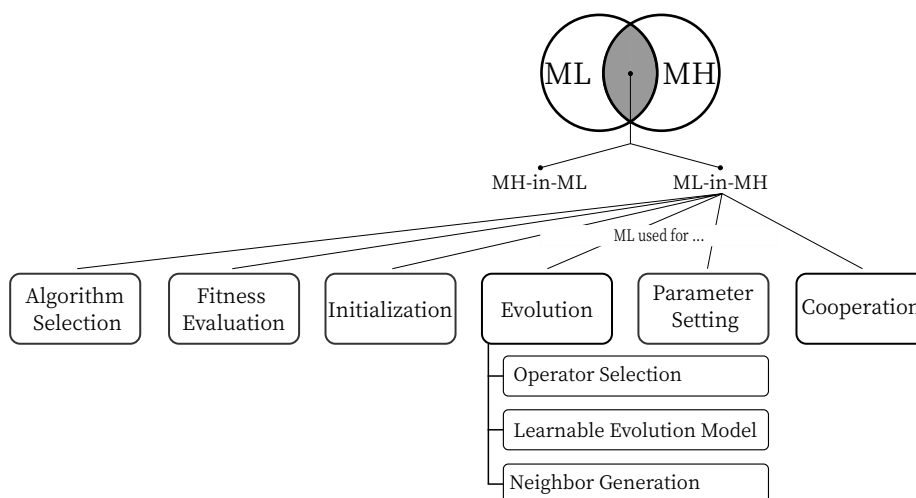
ML MH

MH-in-ML ML-in-MH

ML used for ...

Algorithm Selection

Fitness Evaluation

Initialization

Evolution

Parameter Setting

Cooperation

Operator Selection

Learnable Evolution Model

Neighbor Generation